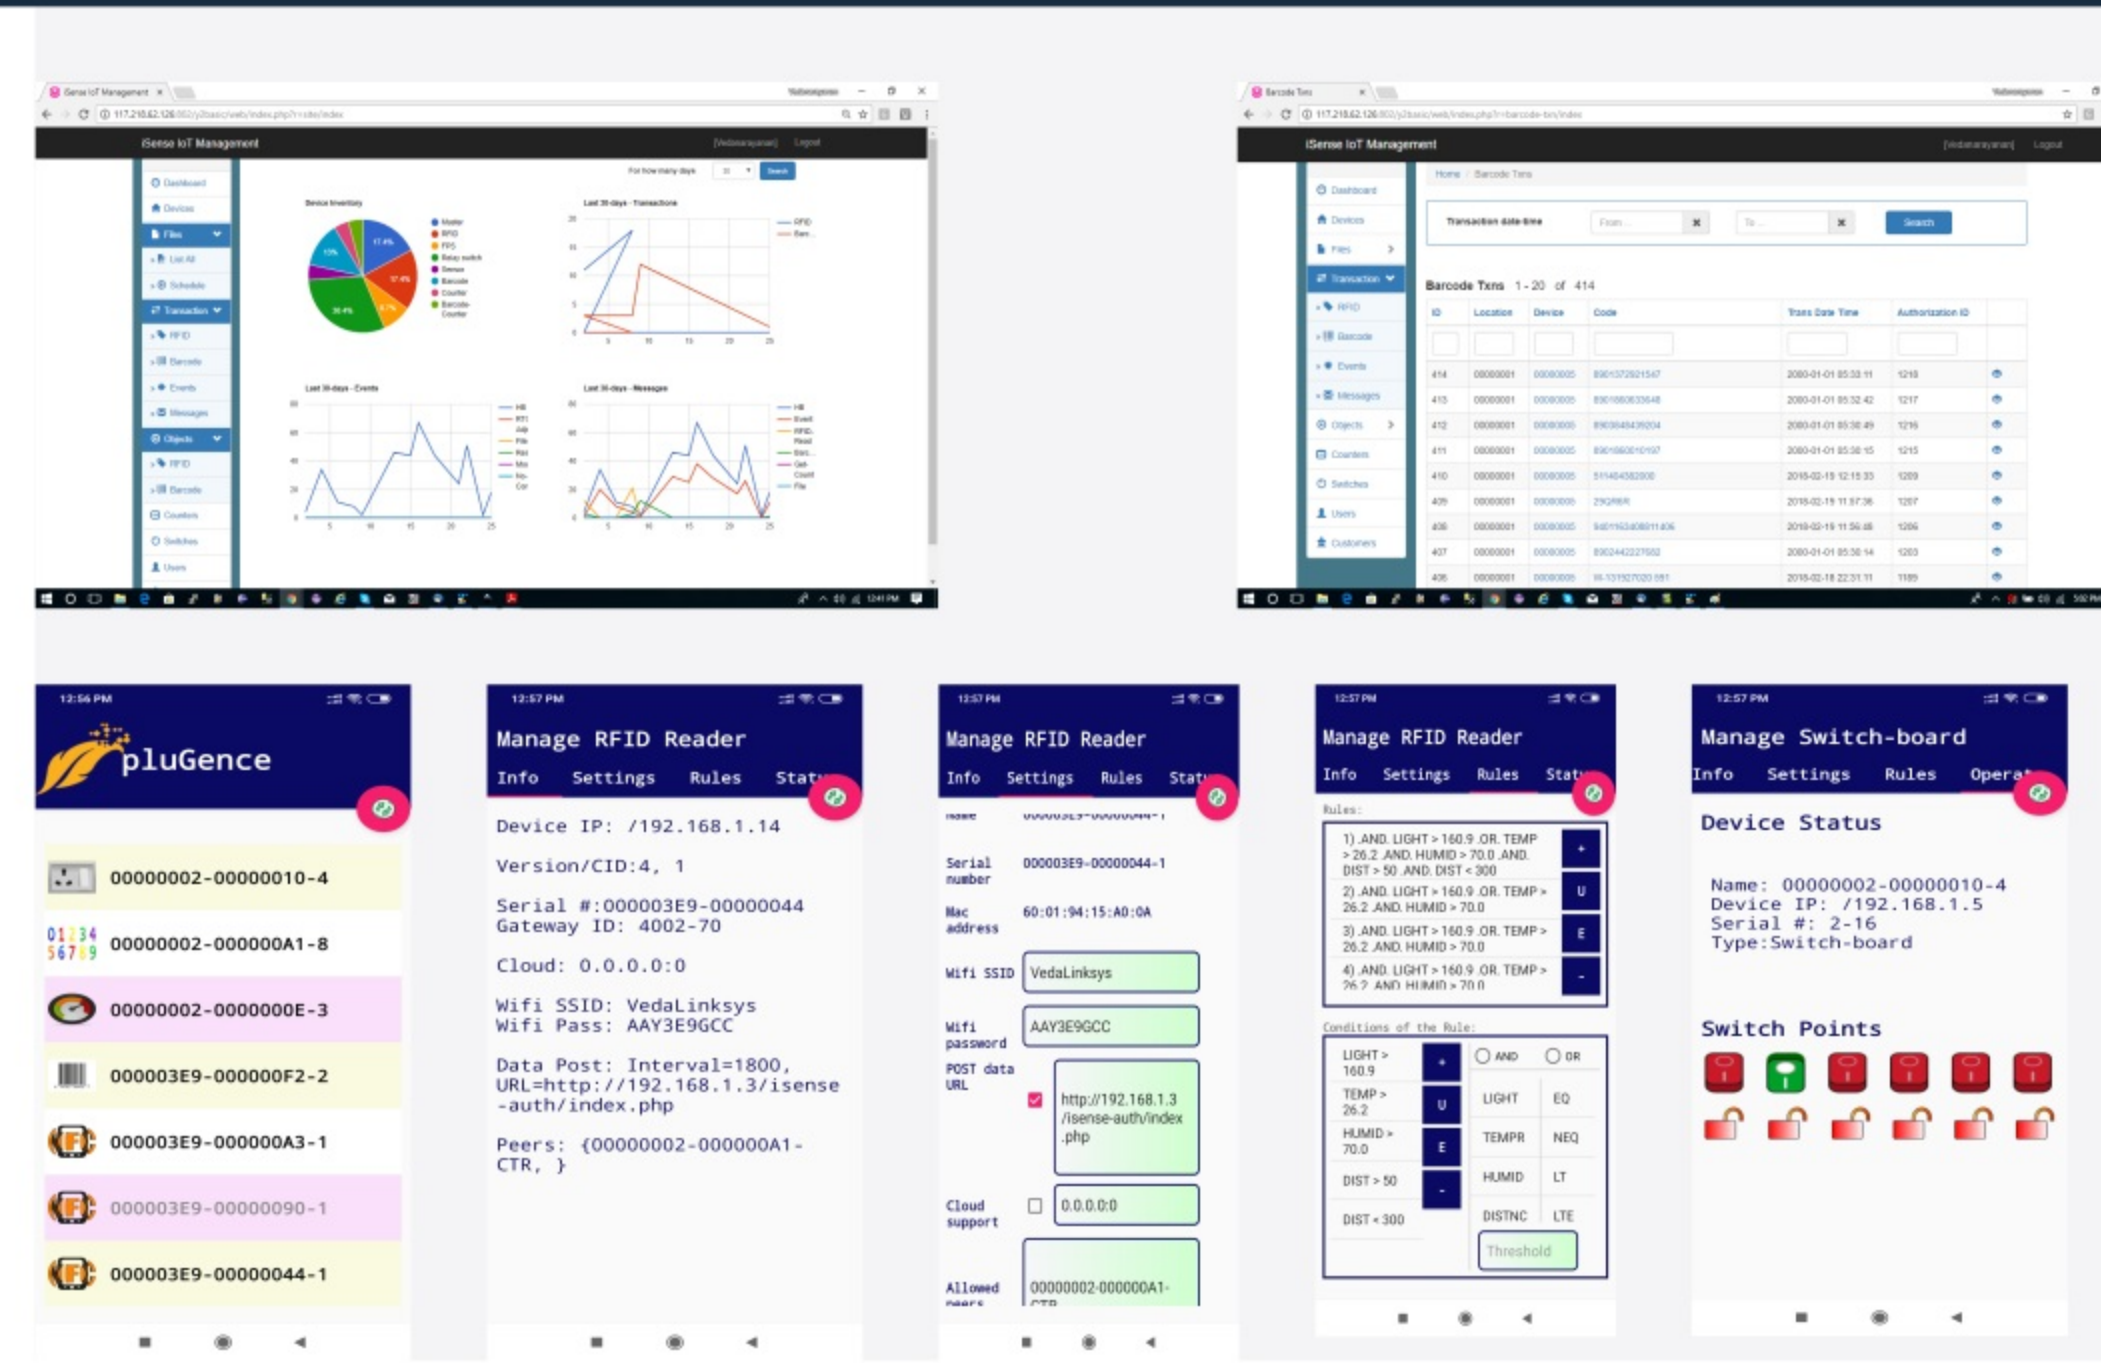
iSense IoT Management

Dashboard
Devices
Files
List All
Schedule
Transaction
RFID
Barcode
Events
Messages
Objects
RFID
Barcode
Counters
Switches
Users

Device Inventory
Last 30 days - Transactions
Last 30 days - Events
Last 30 days - Messages

iSense IoT Management

Home / Barcode Txns

Transaction date-time
Search

Barcode Txns 1 - 20 of 414

| ID | Location | Device | Code | Trans Date Time | Authorization ID |
|---|---|---|---|---|---|
| 414 | 00000001 | 00000005 | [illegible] | 2000-01-01 05:33:11 | 1218 |
| 413 | 00000001 | 00000005 | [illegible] | 2000-01-01 05:32:42 | 1217 |
| 412 | 00000001 | 00000005 | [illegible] | 2000-01-01 05:30:49 | 1216 |
| 411 | 00000001 | 00000005 | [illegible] | 2000-01-01 05:30:15 | 1215 |
| 410 | 00000001 | 00000005 | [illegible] | 2018-02-19 12:15:33 | 1209 |
| 409 | 00000001 | 00000005 | 29QRBR | 2018-02-19 11:57:36 | 1207 |
| 408 | 00000001 | 00000005 | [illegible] | 2018-02-19 11:56:48 | 1206 |
| 407 | 00000001 | 00000005 | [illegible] | 2000-01-01 05:30:14 | 1203 |
| 406 | 00000001 | 00000005 | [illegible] | 2018-02-18 22:31:11 | 1189 |

12:56 PM
pluGence
00000002-00000010-4
00000002-000000A1-8
00000002-0000000E-3
000003E9-000000F2-2
000003E9-000000A3-1
000003E9-00000090-1
000003E9-00000044-1

12:57 PM
Manage RFID Reader
Info Settings Rules Stat
Device IP: /192.168.1.14
Version/CID:4, 1
Serial #:000003E9-00000044
Gateway ID: 4002-70
Cloud: 0.0.0.0:0
Wifi SSID: VedaLinksys
Wifi Pass: AAY3E9GCC
Data Post: Interval=1800, URL=http://192.168.1.3/isense-auth/index.php
Peers: {00000002-000000A1-CTR, }

12:57 PM
Manage RFID Reader
Info Settings Rules Stat
Serial number 000003E9-00000044-1
Mac address 60:01:94:15:A0:0A
Wifi SSID VedaLinksys
Wifi password AAY3E9GCC
POST data URL http://192.168.1.3/isense-auth/index.php
Cloud support 0.0.0.0:0
Allowed peers 00000002-000000A1-CTR

12:57 PM
Manage RFID Reader
Info Settings Rules Stat
Rules:
1) .AND. LIGHT > 160.9 .OR. TEMP > 26.2 .AND. HUMID > 70.0 .AND. DIST > 50 .AND. DIST < 300
2) .AND. LIGHT > 160.9 .OR. TEMP > 26.2 .AND. HUMID > 70.0
3) .AND. LIGHT > 160.9 .OR. TEMP > 26.2 .AND. HUMID > 70.0
4) .AND. LIGHT > 160.9 .OR. TEMP > 26.2 .AND. HUMID > 70.0
+ U E -
Conditions of the Rule:
LIGHT > 160.9
TEMP > 26.2
HUMID > 70.0
DIST > 50
DIST < 300
AND OR
LIGHT EQ
TEMPR NEQ
HUMID LT
DISTNC LTE
Threshold

12:57 PM
Manage Switch-board
Info Settings Rules Opera
Device Status
Name: 00000002-00000010-4
Device IP: /192.168.1.5
Serial #: 2-16
Type:Switch-board
Switch Points